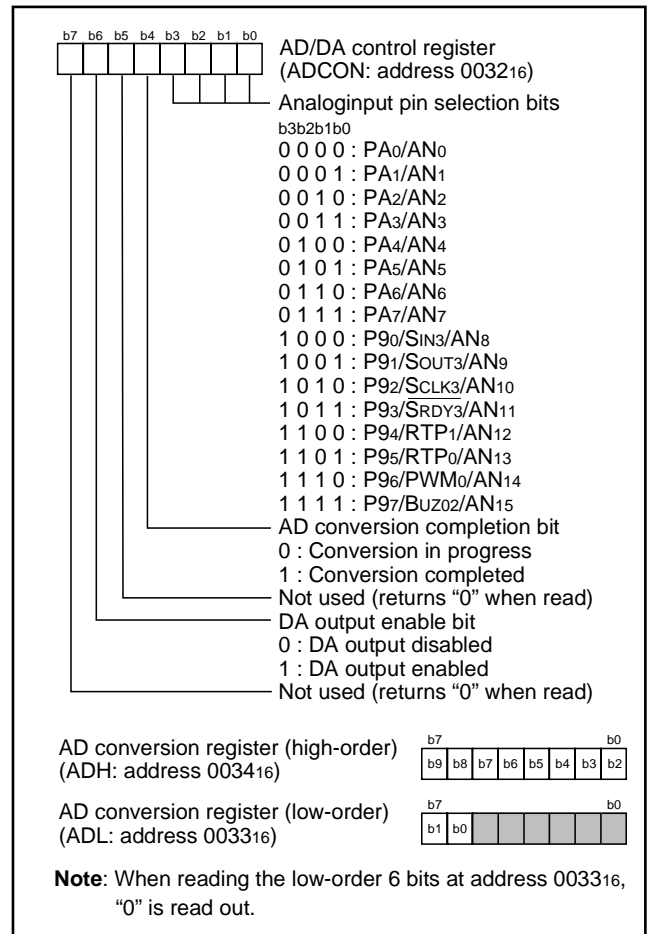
b7 b6 b5 b4 b3 b2 b1 b0

AD/DA control register (ADCON: address $0032_{16}$)

Analoginput pin selection bits
b3b2b1b0
0 0 0 0 : PA$_0$/AN$_0$
0 0 0 1 : PA$_1$/AN$_1$
0 0 1 0 : PA$_2$/AN$_2$
0 0 1 1 : PA$_3$/AN$_3$
0 1 0 0 : PA$_4$/AN$_4$
0 1 0 1 : PA$_5$/AN$_5$
0 1 1 0 : PA$_6$/AN$_6$
0 1 1 1 : PA$_7$/AN$_7$
1 0 0 0 : P9$_0$/S$_{IN3}$/AN$_8$
1 0 0 1 : P9$_1$/S$_{OUT3}$/AN$_9$
1 0 1 0 : P9$_2$/$\overline{S_{CLK3}}$/AN$_{10}$
1 0 1 1 : P9$_3$/$\overline{S_{RDY3}}$/AN$_{11}$
1 1 0 0 : P9$_4$/RTP$_1$/AN$_{12}$
1 1 0 1 : P9$_5$/RTP$_0$/AN$_{13}$
1 1 1 0 : P9$_6$/PWM$_0$/AN$_{14}$
1 1 1 1 : P9$_7$/B$_{UZ02}$/AN$_{15}$

AD conversion completion bit
0 : Conversion in progress
1 : Conversion completed

Not used (returns "0" when read)

DA output enable bit
0 : DA output disabled
1 : DA output enabled

Not used (returns "0" when read)

AD conversion register (high-order) (ADH: address $0034_{16}$)

| b7 | | | | | | | b0 |
|---|---|---|---|---|---|---|---|
| b9 | b8 | b7 | b6 | b5 | b4 | b3 | b2 |

AD conversion register (low-order) (ADL: address $0033_{16}$)

| b7 | | | | | | | b0 |
|---|---|---|---|---|---|---|---|
| b1 | b0 | | | | | | |

**Note**: When reading the low-order 6 bits at address $0033_{16}$, "0" is read out.